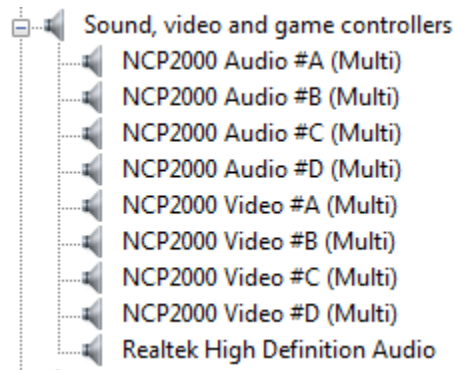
Sound, video and game controllers
NCP2000 Audio #A (Multi)
NCP2000 Audio #B (Multi)
NCP2000 Audio #C (Multi)
NCP2000 Audio #D (Multi)
NCP2000 Video #A (Multi)
NCP2000 Video #B (Multi)
NCP2000 Video #C (Multi)
NCP2000 Video #D (Multi)
Realtek High Definition Audio